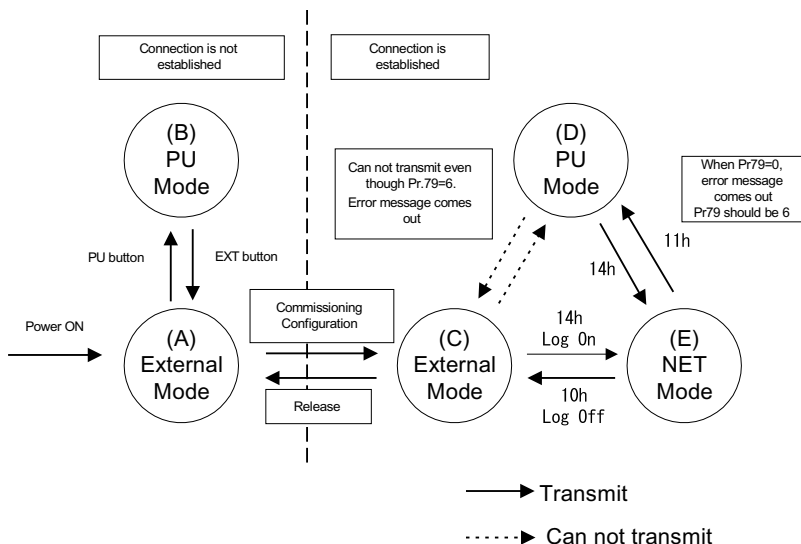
Connection is not established

Connection is established

(B)
PU
Mode

(D)
PU
Mode

Can not transmit even though Pr.79=6.
Error message comes out

When Pr79=0, error message comes out
Pr79 should be 6

PU button

EXT button

11h

14h

Power ON

(A)
External
Mode

Commissioning
Configuration

(C)
External
Mode

14h
Log On

(E)
NET
Mode

Release

10h
Log Off

Transmit

Can not transmit